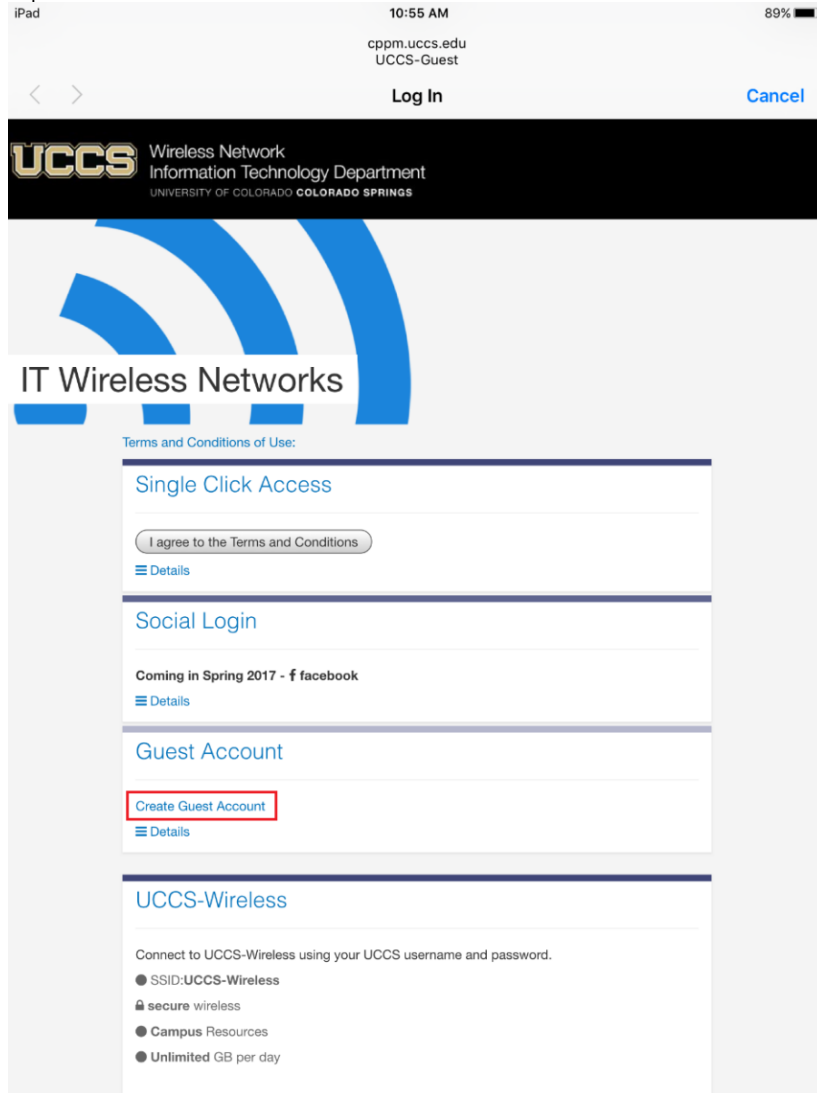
iPad
10:55 AM
89%

cppm.uccs.edu
UCCS-Guest

Log In

Cancel

UCCS Wireless Network
Information Technology Department
UNIVERSITY OF COLORADO COLORADO SPRINGS

IT Wireless Networks

Terms and Conditions of Use:

Single Click Access

I agree to the Terms and Conditions

Details

Social Login

Coming in Spring 2017 - facebook

Details

Guest Account

Create Guest Account

Details

UCCS-Wireless

Connect to UCCS-Wireless using your UCCS username and password.

SSID:UCCS-Wireless

secure wireless

Campus Resources

Unlimited GB per day